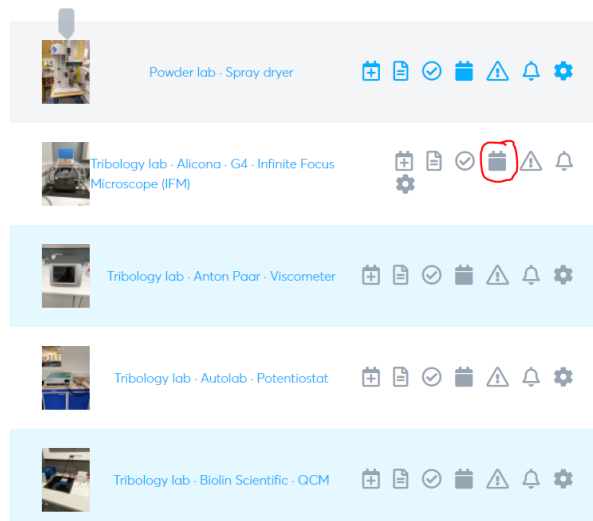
Powder lab · Spray dryer

Tribology lab · Alicona · G4 · Infinite Focus Microscope (IFM)

Tribology lab · Anton Paar · Viscometer

Tribology lab · Autolab · Potentiostat

Tribology lab · Biolin Scientific · QCM